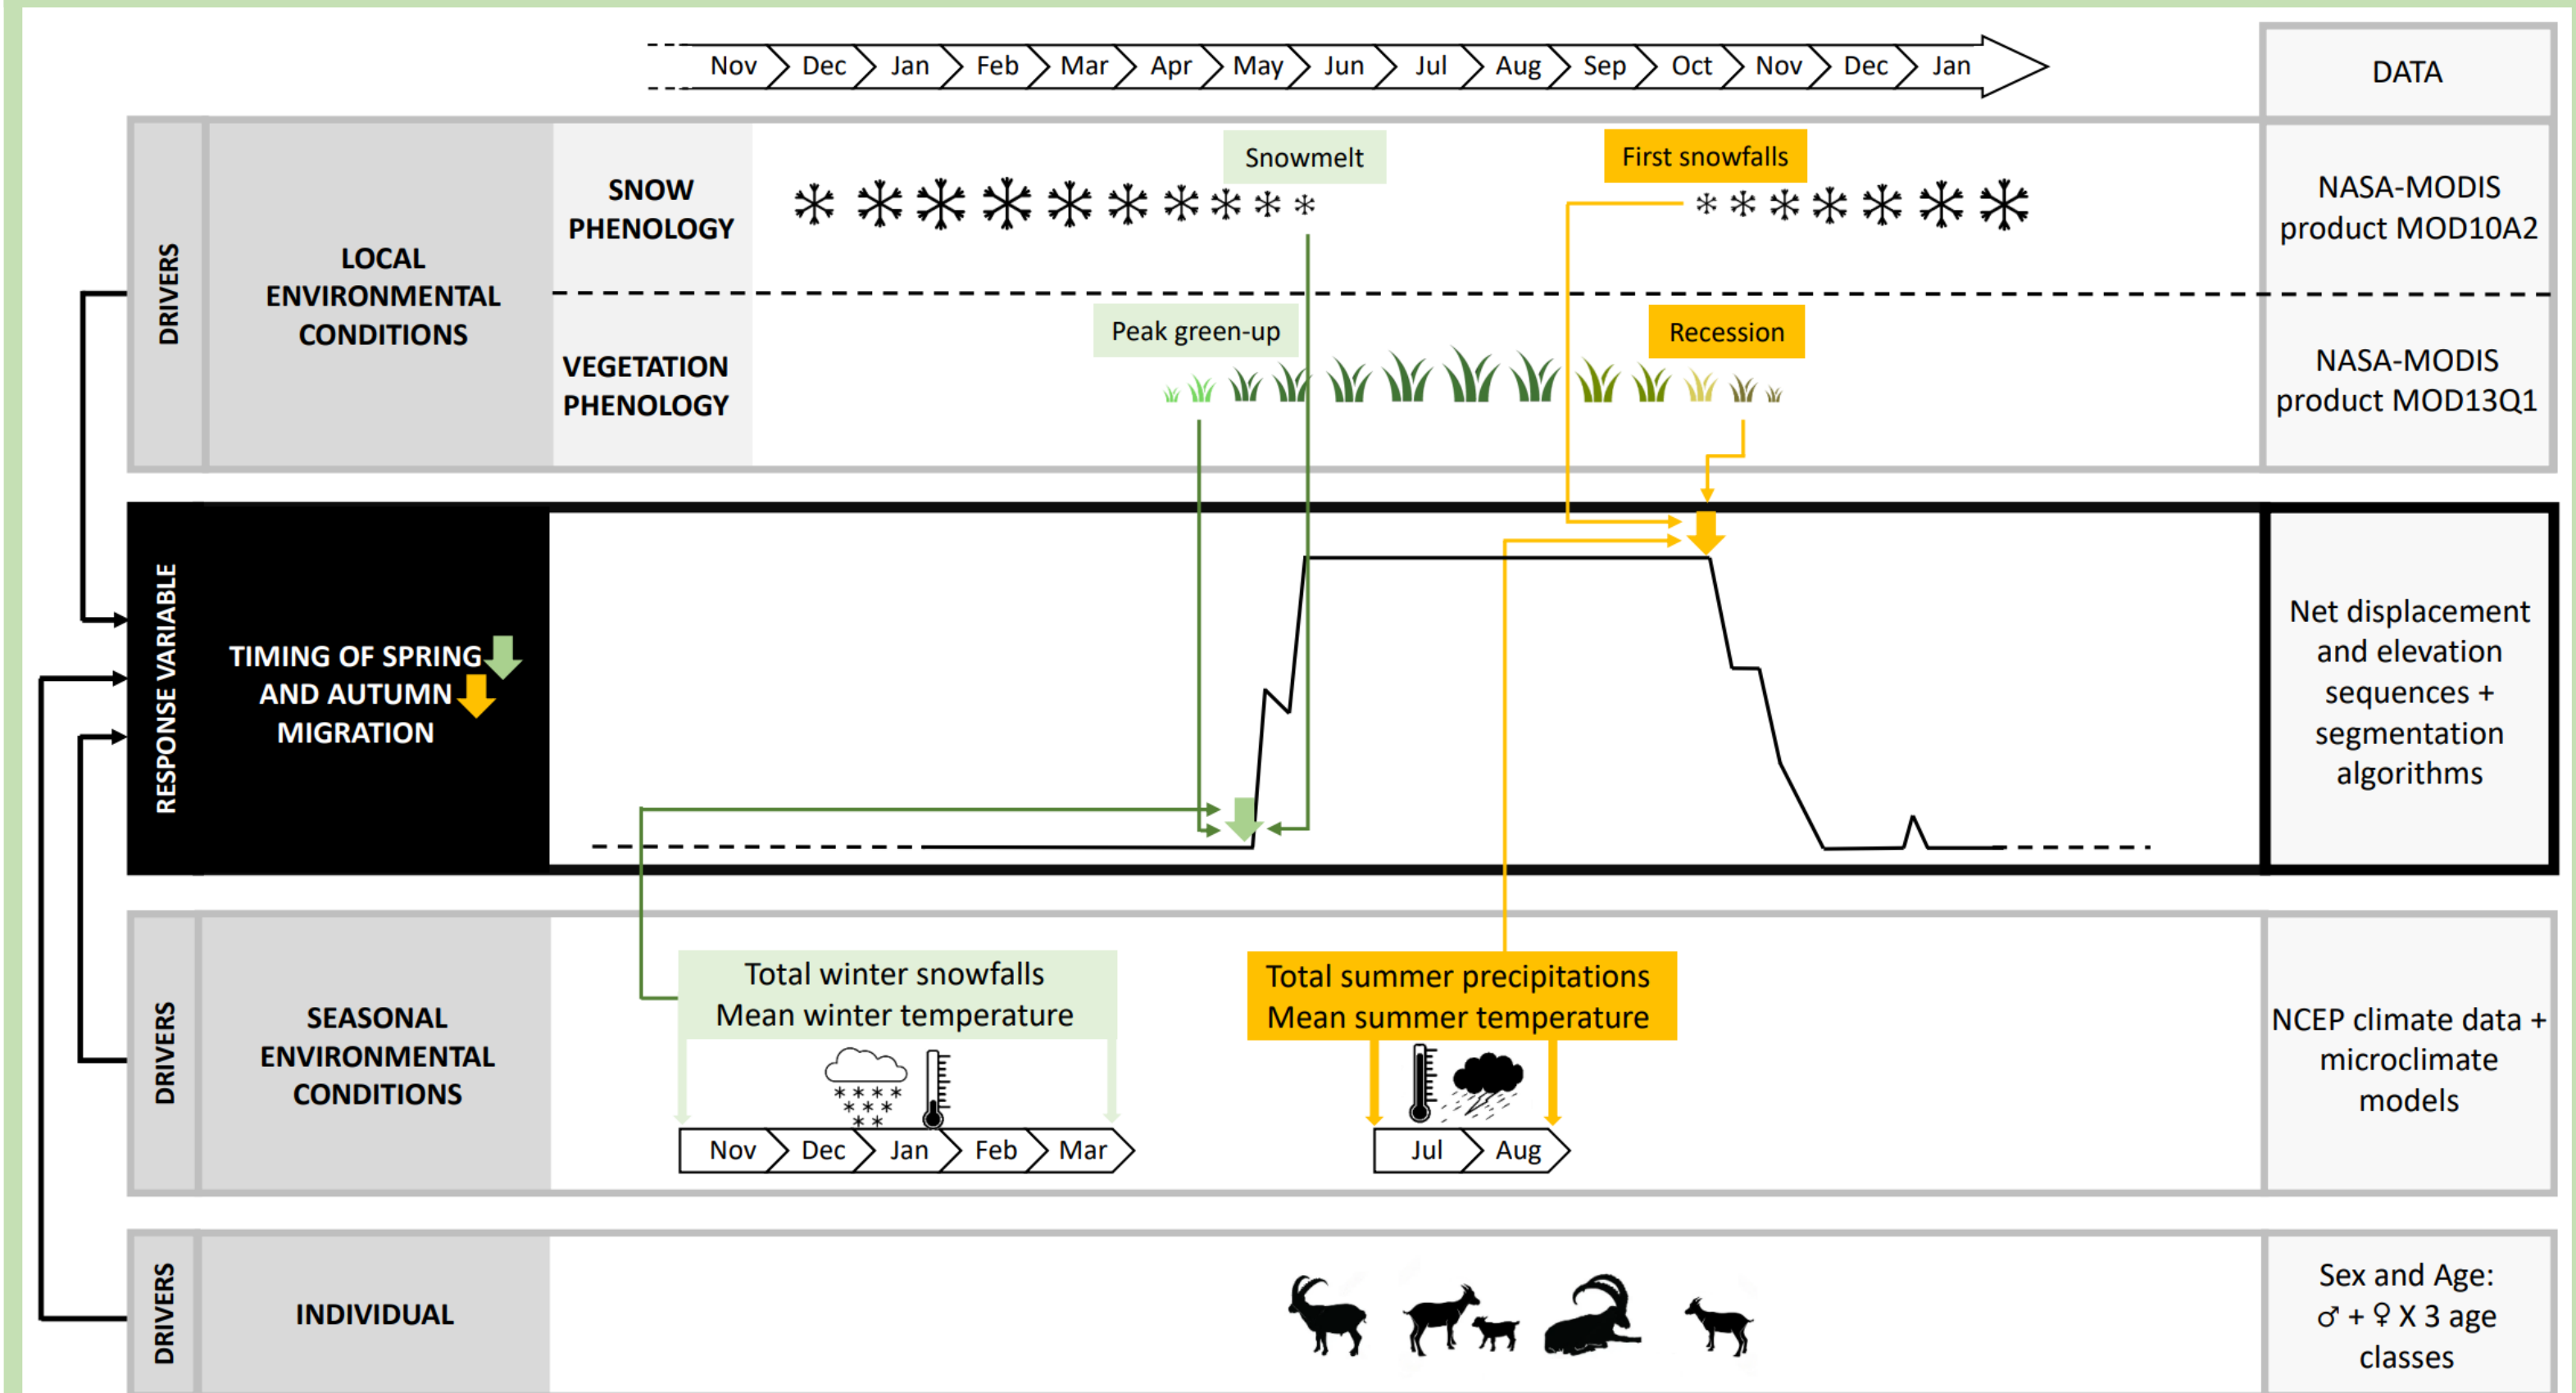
Nov Dec Jan Feb Mar Apr May Jun Jul Aug Sep Oct Nov Dec Jan

DATA

DRIVERS

LOCAL ENVIRONMENTAL CONDITIONS

SNOW PHENOLOGY

Snowmelt

First snowfalls

NASA-MODIS product MOD10A2

VEGETATION PHENOLOGY

Peak green-up

Recession

NASA-MODIS product MOD13Q1

RESPONSE VARIABLE

TIMING OF SPRING AND AUTUMN MIGRATION

Net displacement and elevation sequences + segmentation algorithms

DRIVERS

SEASONAL ENVIRONMENTAL CONDITIONS

Total winter snowfalls
Mean winter temperature

Nov Dec Jan Feb Mar

Total summer precipitations
Mean summer temperature

Jul Aug

NCEP climate data + microclimate models

DRIVERS

INDIVIDUAL

Sex and Age: ♂ + ♀ X 3 age classes